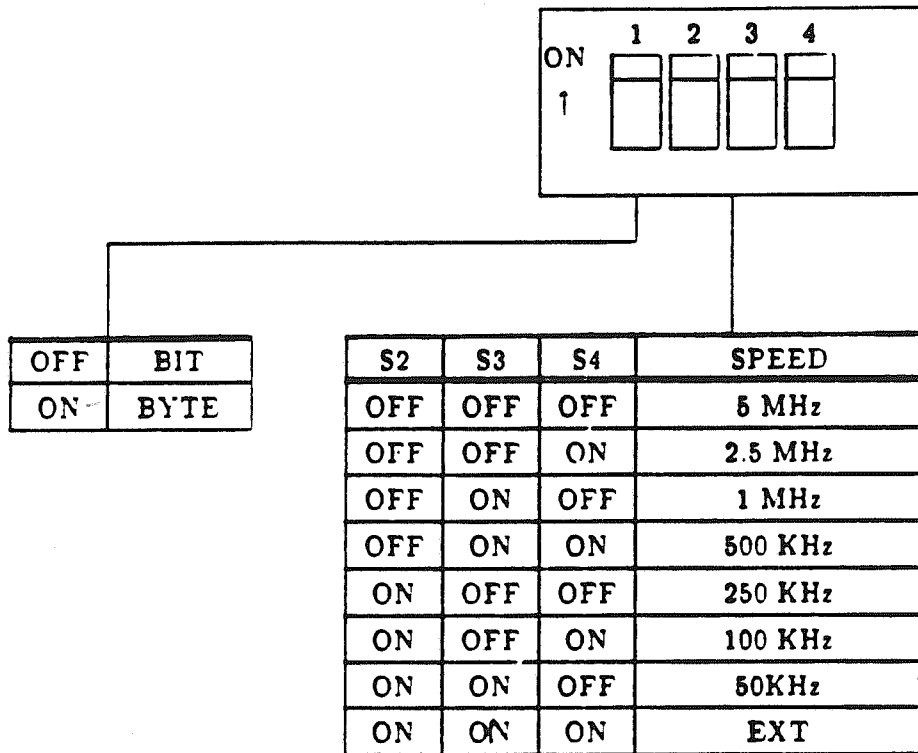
ON ↑ 1 2 3 4

| OFF | BIT |
|---|---|
| ON | BYTE |

| S2 | S3 | S4 | SPEED |
|---|---|---|---|
| OFF | OFF | OFF | 5 MHz |
| OFF | OFF | ON | 2.5 MHz |
| OFF | ON | OFF | 1 MHz |
| OFF | ON | ON | 500 KHz |
| ON | OFF | OFF | 250 KHz |
| ON | OFF | ON | 100 KHz |
| ON | ON | OFF | 50KHz |
| ON | ON | ON | EXT |